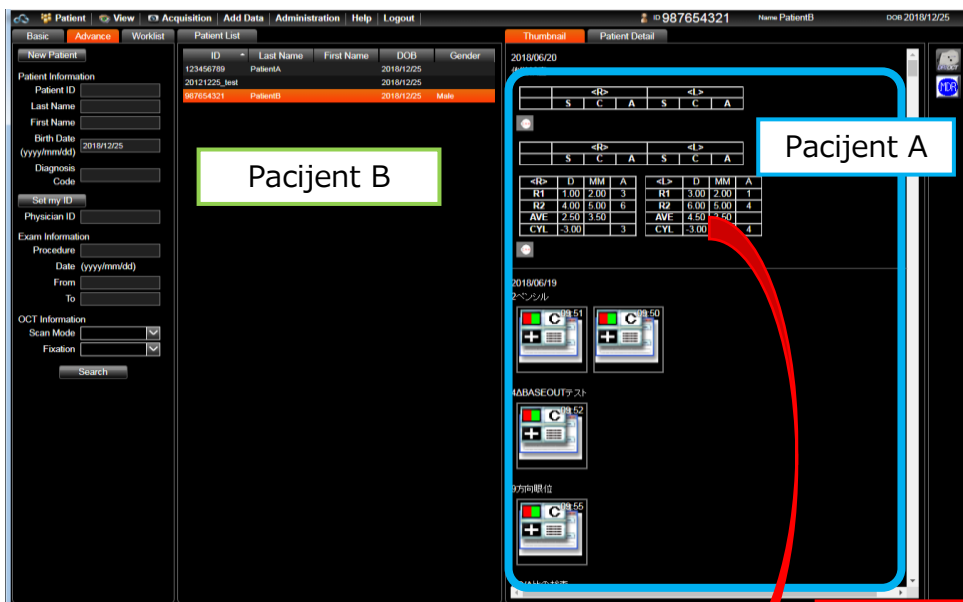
Patient | View | Acquisition | Add Data | Administration | Help | Logout

ID 987654321 Name PatientB DOB 2018/12/25

Basic Advance Worklist

New Patient

Patient Information
Patient ID
Last Name
First Name
Birth Date (yyyy/mm/dd) 2018/12/25
Diagnosis Code

Set my ID
Physician ID

Exam Information
Procedure
Date (yyyy/mm/dd)
From
To

OCT Information
Scan Mode
Fixation

Search

Patient List

| ID | Last Name | First Name | DOB | Gender |
|---|---|---|---|---|
| 123456789 | PatientA | | 2018/12/25 | |
| 20121225_test | | | 2018/12/25 | |
| 987654321 | PatientB | | 2018/12/25 | Male |

Pacijent B

Thumbnail Patient Detail

2018/06/20

| <R> | | | <L> | | |
|---|---|---|---|---|---|
| S | C | A | S | C | A |

| <R> | | | <L> | | |
|---|---|---|---|---|---|
| S | C | A | S | C | A |

| <R> | D | MM | A |
|---|---|---|---|
| R1 | 1.00 | 2.00 | 3 |
| R2 | 4.00 | 5.00 | 6 |
| AVE | 2.50 | 3.50 | |
| CYL | -3.00 | | 3 |

| <L> | D | MM | A |
|---|---|---|---|
| R1 | 3.00 | 2.00 | 1 |
| R2 | 6.00 | 5.00 | 4 |
| AVE | 4.50 | 3.50 | |
| CYL | -3.00 | | 4 |

Pacijent A

2018/06/19
2ペンシル
09:51 09:50

4ΔBASEOUTテスト
09:52

9方向眼位
09:55

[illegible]